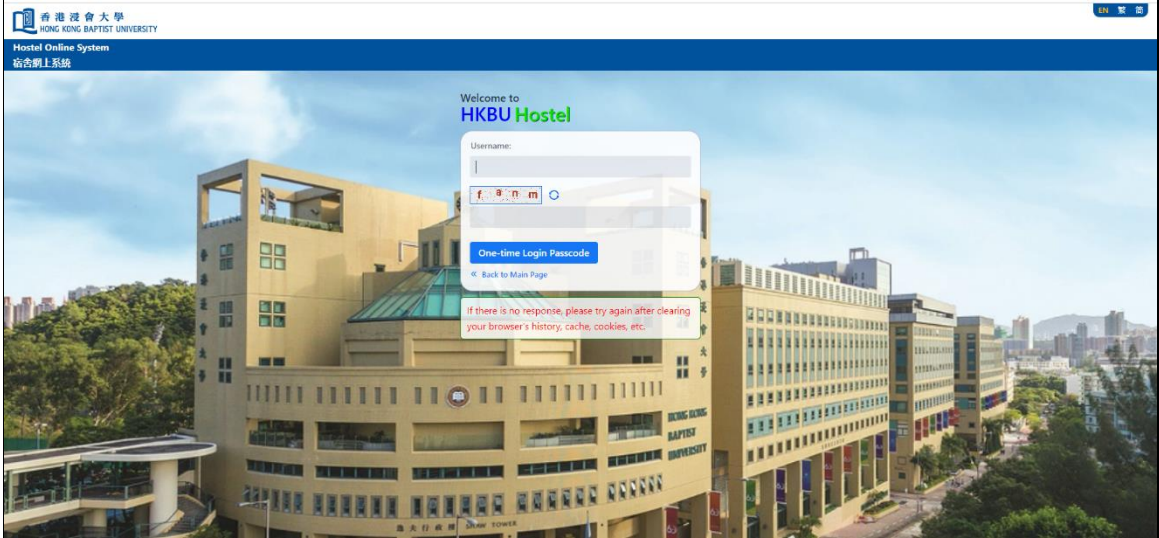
香港浸會大學
HONG KONG BAPTIST UNIVERSITY

EN 繁 简

Hostel Online System
宿舍網上系統

Welcome to
HKBU Hostel

Username:

f a n m

One-time Login Passcode

« Back to Main Page

If there is no response, please try again after clearing your browser's history, cache, cookies, etc.

HONG KONG BAPTIST UNIVERSITY

香港浸會大學

邵逸夫大樓 SHAW TOWER